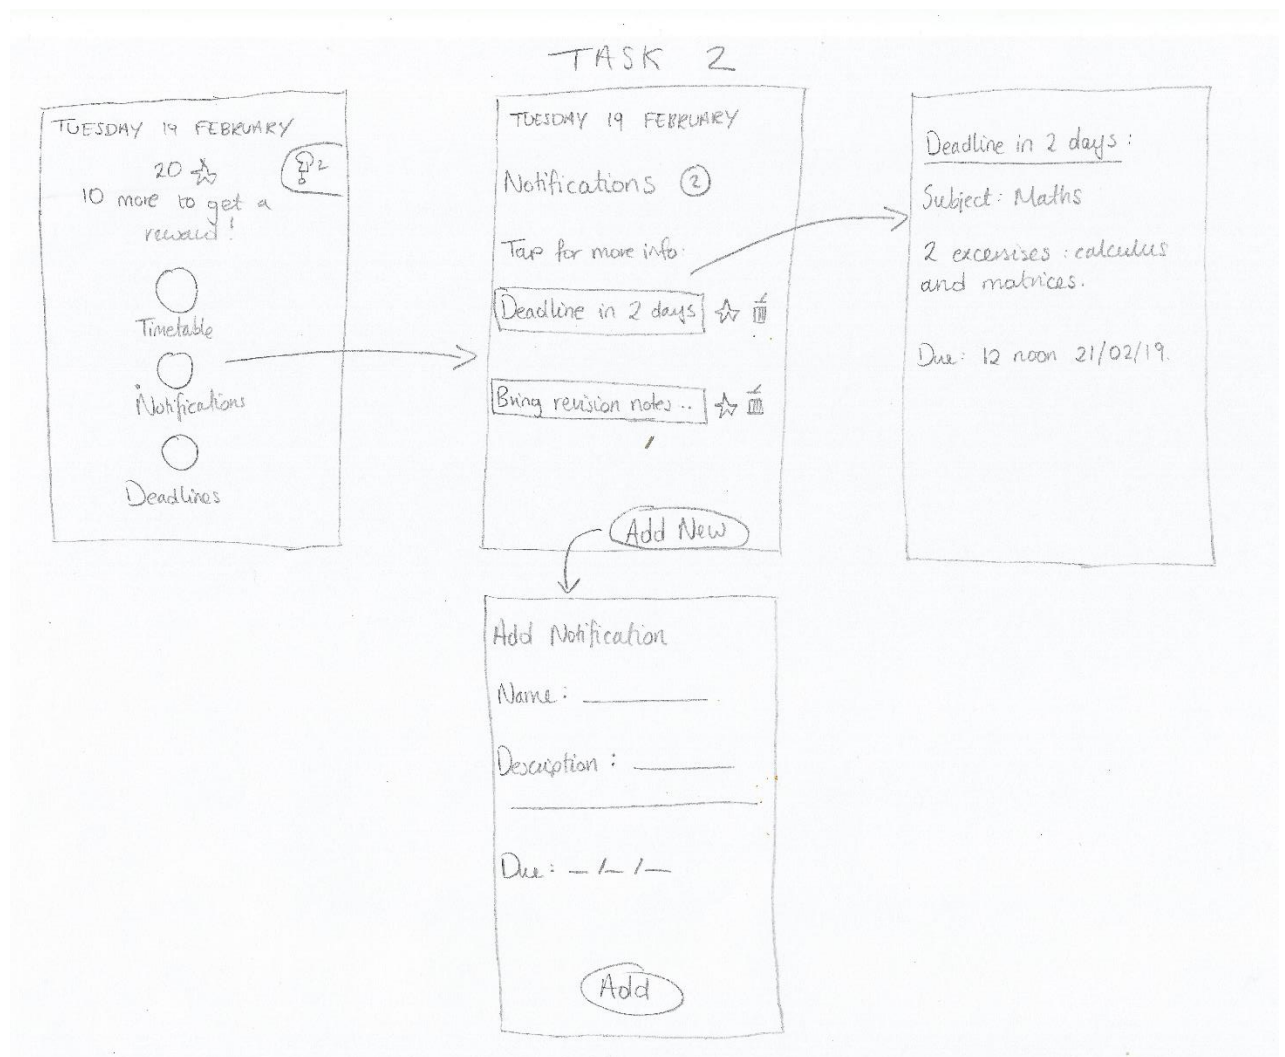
TASK 2

TUESDAY 19 FEBRUARY

20 ☆

2

10 more to get a reward!

Timetable

Notifications

Deadlines

TUESDAY 19 FEBRUARY

Notifications 2

Tap for more info:

Deadline in 2 days ☆

Bring revision notes.. ☆

Add New

Deadline in 2 days:

Subject: Maths

2 excersises: calculus and matrices.

Due: 12 noon 21/02/19.

Add Notification

Name: ______

Description: ______

Due: _/_/_

Add